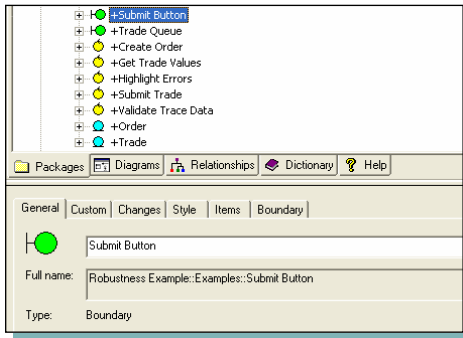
+Submit Button
+Trade Queue
+Create Order
+Get Trade Values
+Highlight Errors
+Submit Trade
+Validate Trace Data
+Order
+Trade

Packages | Diagrams | Relationships | Dictionary | Help

General | Custom | Changes | Style | Items | Boundary

Submit Button

Full name: Robustness Example::Examples::Submit Button

Type: Boundary